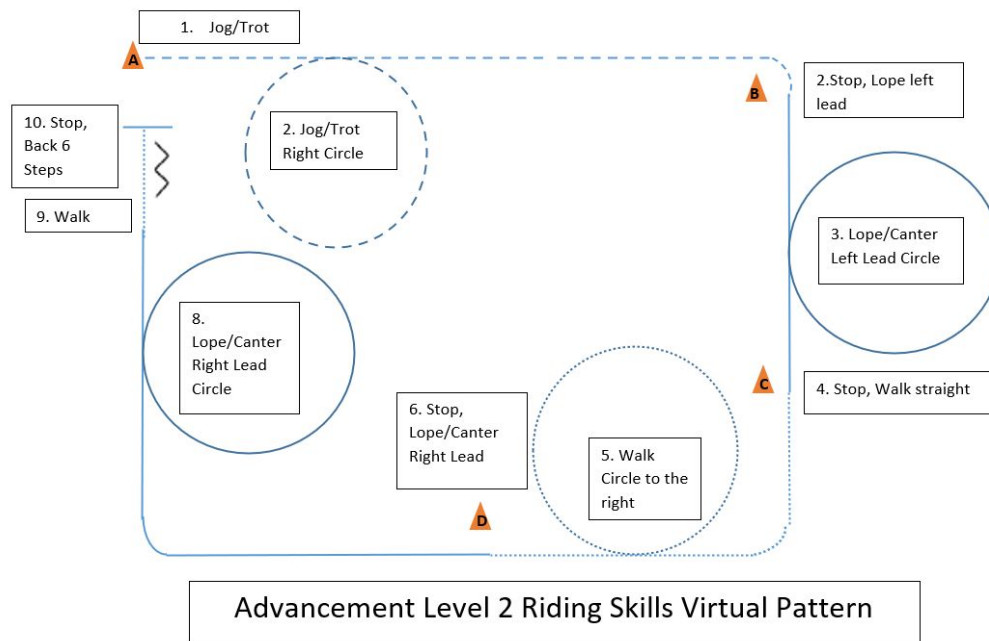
1. Jog/Trot

A

2.Stop, Lope left lead

B

10. Stop, Back 6 Steps

2. Jog/Trot Right Circle

9. Walk

3. Lope/Canter Left Lead Circle

8. Lope/Canter Right Lead Circle

C

4. Stop, Walk straight

6. Stop, Lope/Canter Right Lead

5. Walk Circle to the right

D

Advancement Level 2 Riding Skills Virtual Pattern